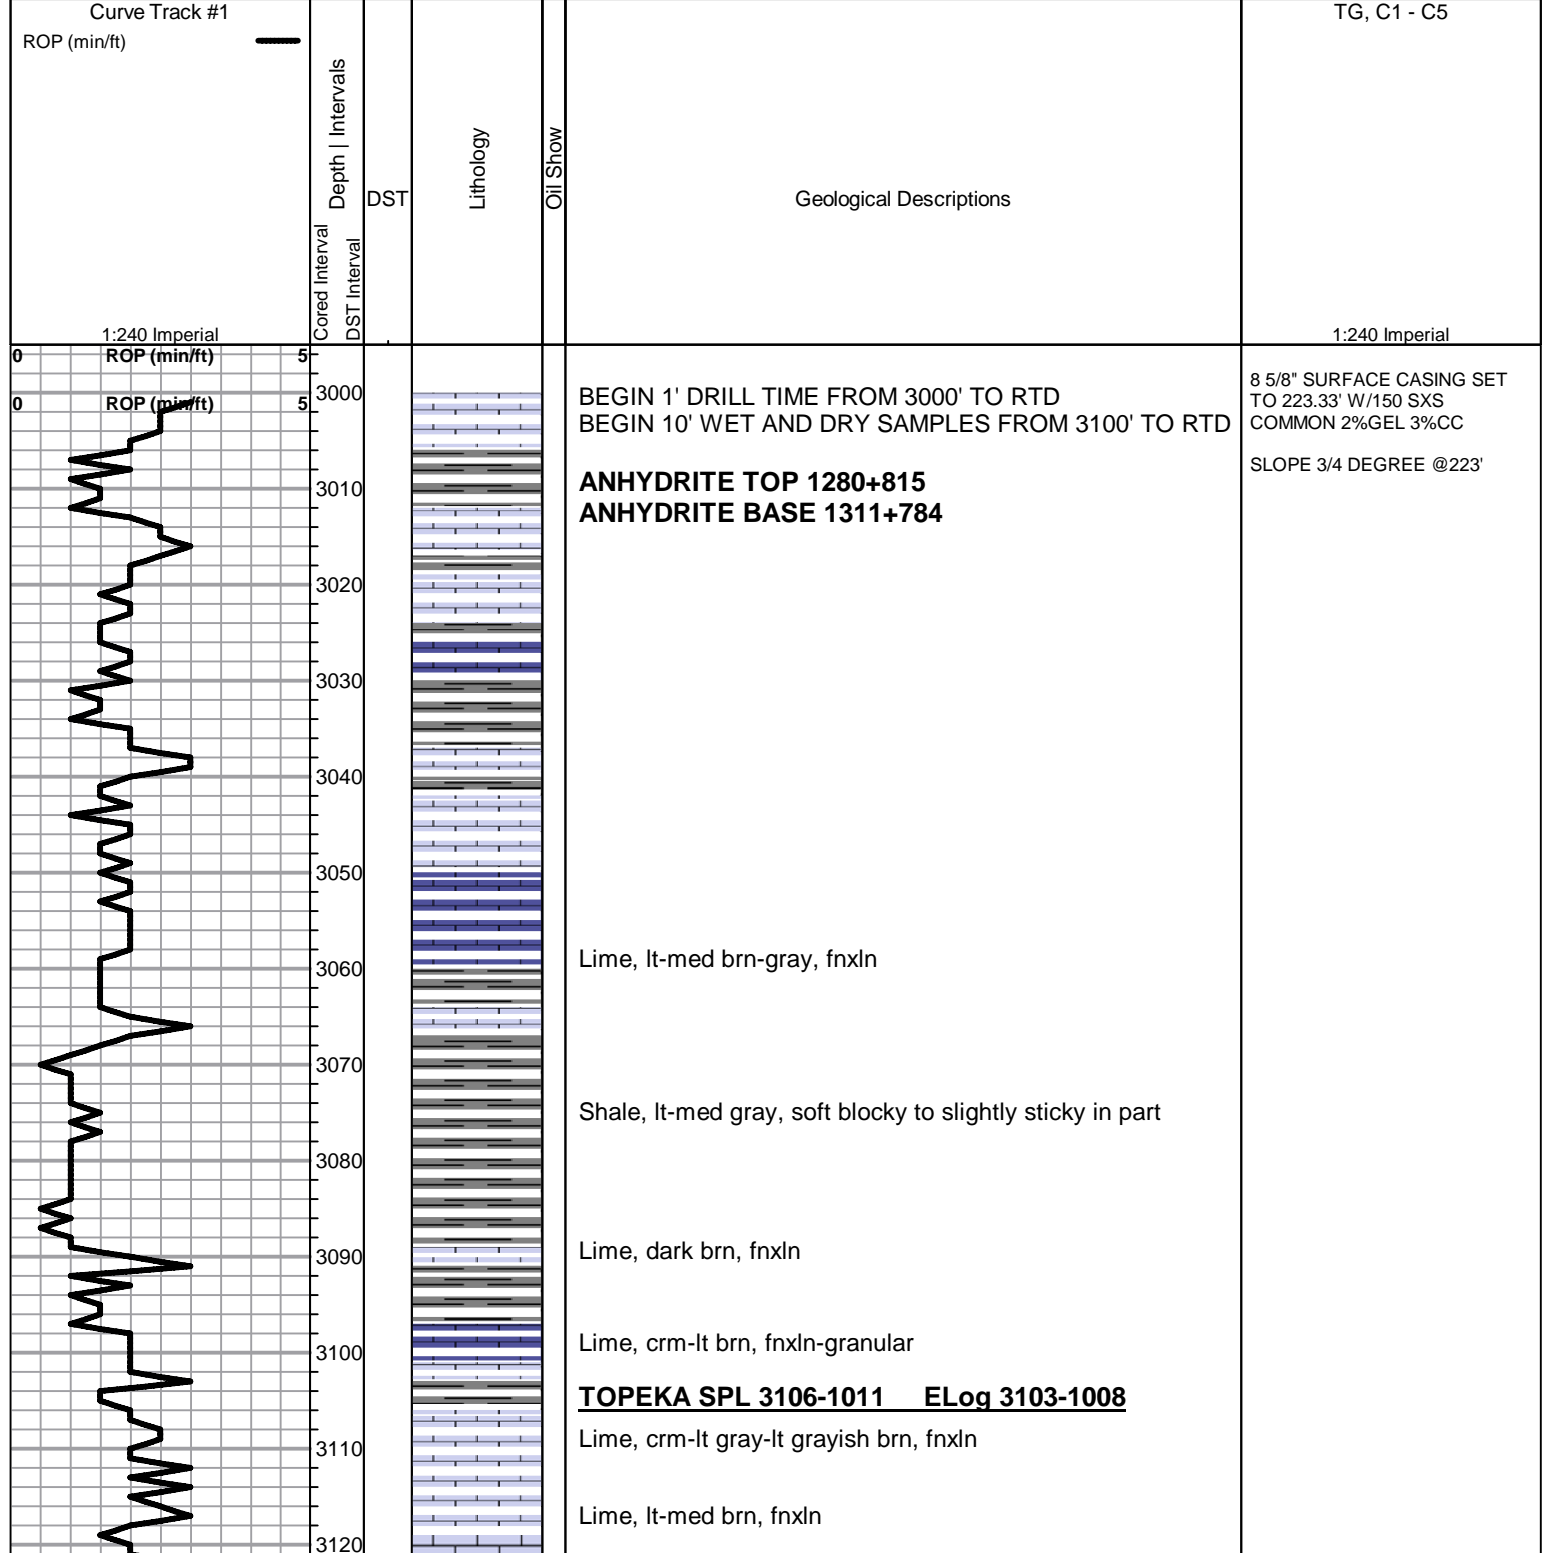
Curve Track #1
ROP (min/ft)

Depth | Intervals
Cored Interval
DST Interval
DST
Lithology
Oil Show
Geological Descriptions
TG, C1 - C5

1:240 Imperial
1:240 Imperial

0 ROP (min/ft) 5
0 ROP (min/ft) 5

3000
3010
3020
3030
3040
3050
3060
3070
3080
3090
3100
3110
3120

BEGIN 1' DRILL TIME FROM 3000' TO RTD
BEGIN 10' WET AND DRY SAMPLES FROM 3100' TO RTD

**ANHYDRITE TOP 1280+815**
**ANHYDRITE BASE 1311+784**

Lime, lt-med brn-gray, fnxln

Shale, lt-med gray, soft blocky to slightly sticky in part

Lime, dark brn, fnxln

Lime, crm-lt brn, fnxln-granular

**TOPEKA SPL 3106-1011 ELog 3103-1008**

Lime, crm-lt gray-lt grayish brn, fnxln

Lime, lt-med brn, fnxln

8 5/8" SURFACE CASING SET TO 223.33' W/150 SXS COMMON 2%GEL 3%CC

SLOPE 3/4 DEGREE @223'